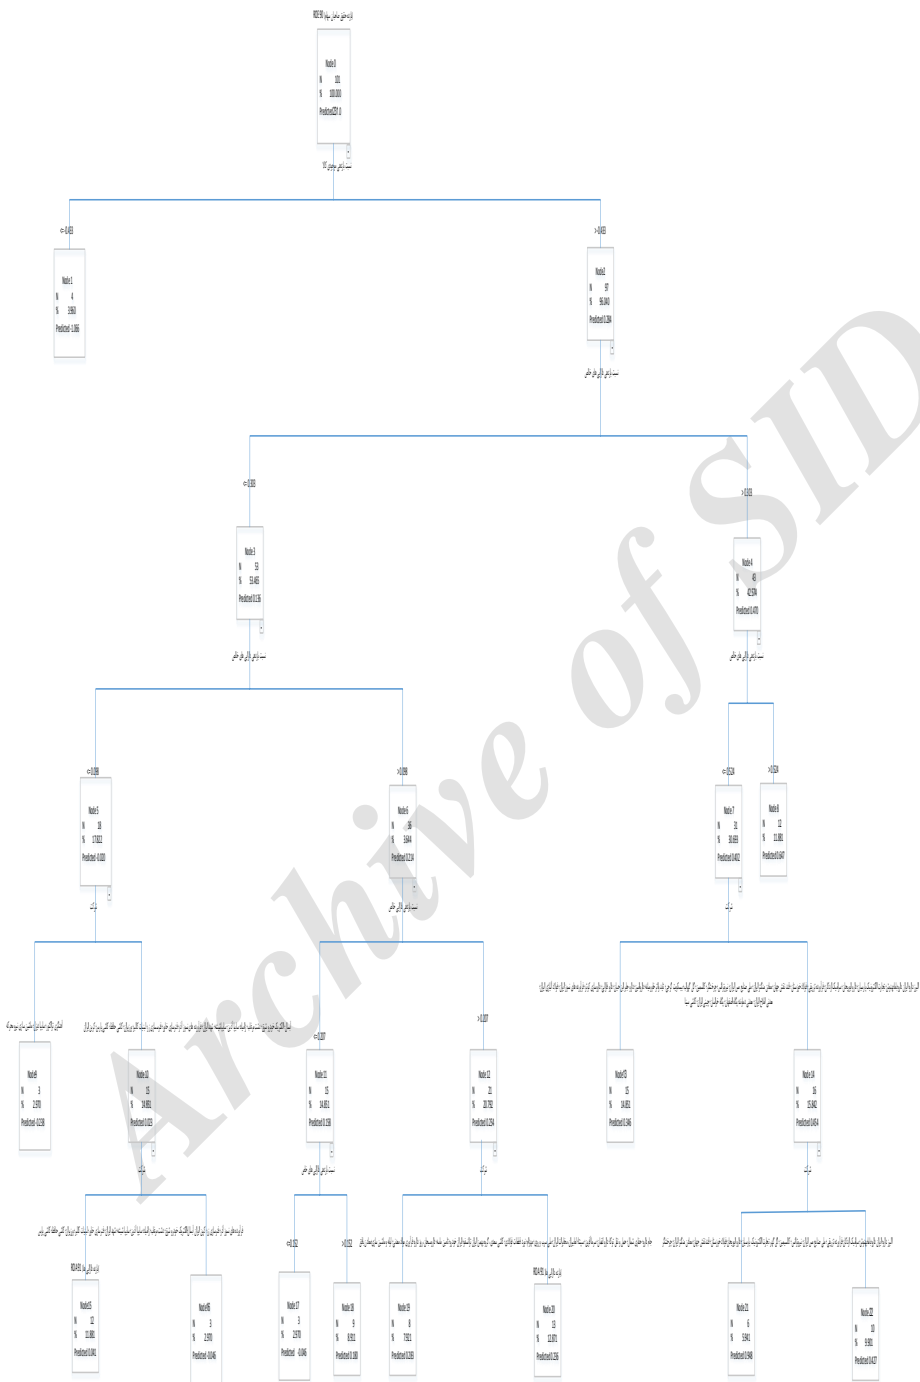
Node 0
N 101
% 100.000
Predicted 0.
<=0.403
>0.403
Node 1
N 4
% 3.960
Predicted -1.066
Node 2
N 97
% 96.040
Predicted 0.284
<=0.303
>0.303
Node 3
N 53
% 52.475
Predicted 0.156
Node 4
N 43
% 42.574
Predicted 0.470
<=0.098
>0.098
Node 5
N 18
% 17.822
Predicted -0.020
Node 6
N 35
% 34.644
Predicted 0.214
<=0.524
>0.524
Node 7
N 31
% 30.693
Predicted 0.402
Node 8
N 12
% 11.881
Predicted 0.647
Node 9
N 3
% 2.970
Predicted -0.238
Node 10
N 15
% 14.851
Predicted 0.023
<=0.207
>0.207
Node 11
N 15
% 14.851
Predicted 0.158
Node 12
N 21
% 20.792
Predicted 0.254
Node 13
N 15
% 14.851
Predicted 0.346
Node 14
N 16
% 15.842
Predicted 0.454
Node 15
N 12
% 11.881
Predicted 0.041
Node 16
N 3
% 2.970
Predicted -0.046
<=0.152
>0.152
Node 17
N 3
% 2.970
Predicted -0.046
Node 18
N 9
% 8.911
Predicted 0.180
Node 19
N 8
% 7.921
Predicted 0.293
Node 20
N 13
% 12.871
Predicted 0.226
Node 21
N 6
% 5.941
Predicted 0.348
Node 22
N 10
% 9.901
Predicted 0.427
Archive of SID